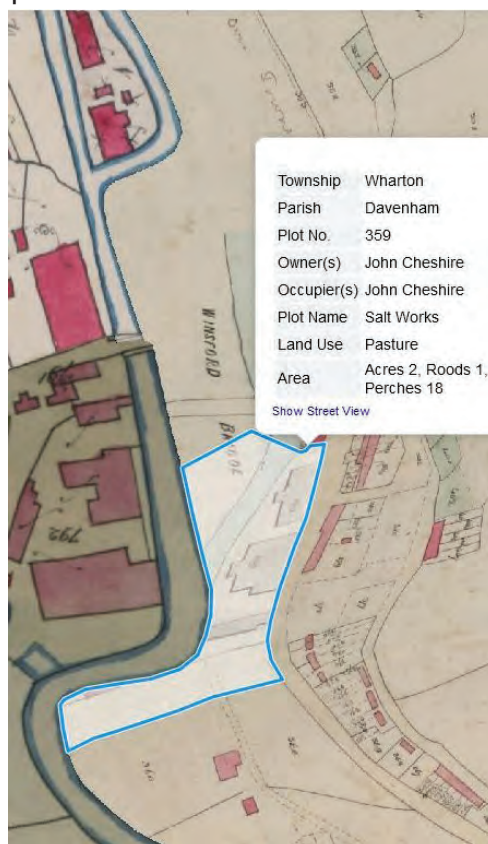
| Township | Wharton |
|---|---|
| Parish | Davenham |
| Plot No. | 359 |
| Owner(s) | John Cheshire |
| Occupier(s) | John Cheshire |
| Plot Name | Salt Works |
| Land Use | Pasture |
| Area | Acres 2, Roods 1, Perches 18 |

Show Street View

WINSFORD

792